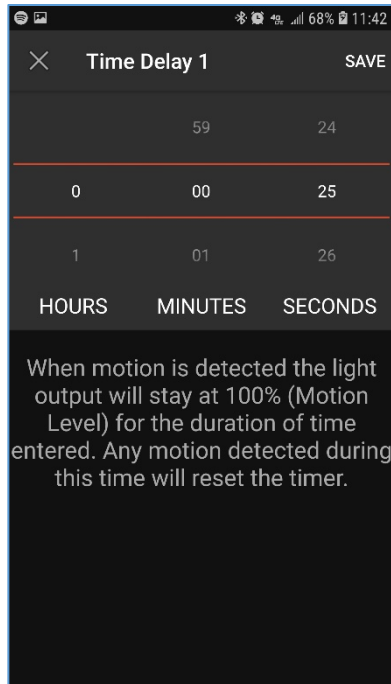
68% 11:42

×
Time Delay 1
SAVE

59 24
0 00 25
1 01 26

HOURS MINUTES SECONDS

When motion is detected the light output will stay at 100% (Motion Level) for the duration of time entered. Any motion detected during this time will reset the timer.